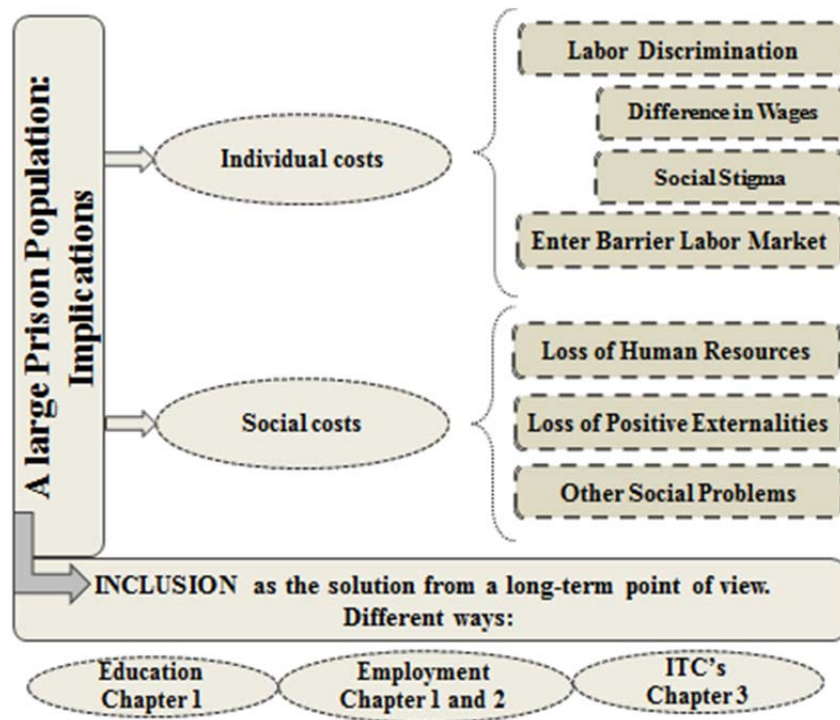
A large Prison Population: Implications

Individual costs

Labor Discrimination

Difference in Wages

Social Stigma

Enter Barrier Labor Market

Social costs

Loss of Human Resources

Loss of Positive Externalities

Other Social Problems

INCLUSION as the solution from a long-term point of view. Different ways:

Education Chapter 1

Employment Chapter 1 and 2

ITC's Chapter 3